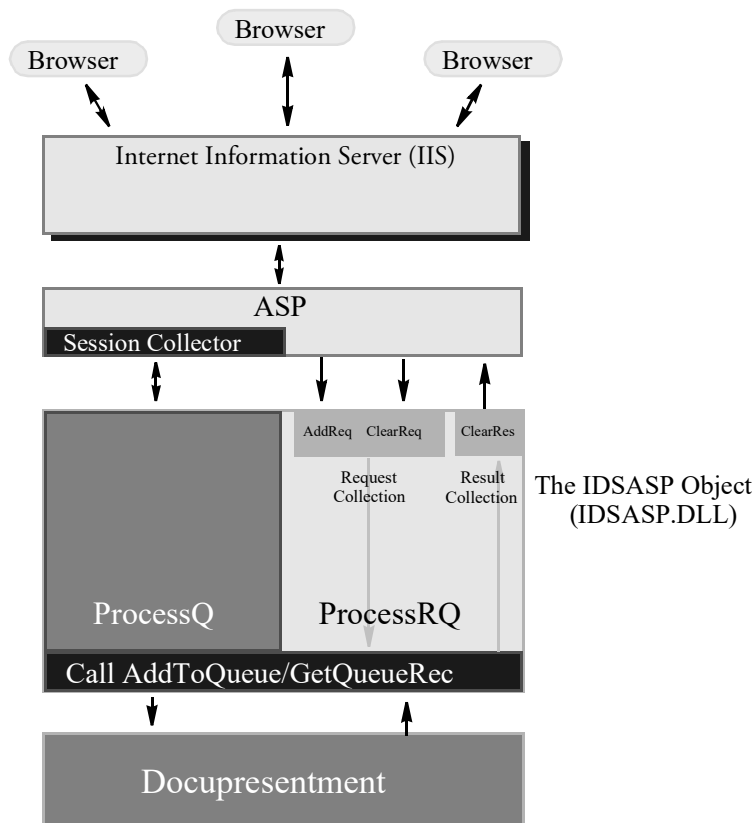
Browser

Browser

Browser

Internet Information Server (IIS)

ASP

Session Collector

AddReq ClearReq

ClearRes

Request Collection

Result Collection

The IDSASP Object (IDSASP.DLL)

ProcessQ

ProcessRQ

Call AddToQueue/GetQueueRec

Docupresentment